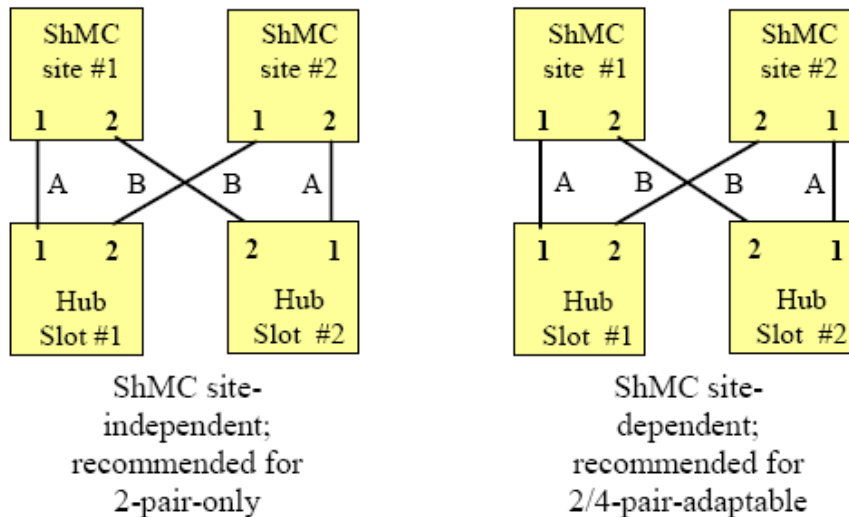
ShMC site #1
1 2

ShMC site #2
1 2

A B B A

1 2
Hub Slot #1

2 1
Hub Slot #2

ShMC site-independent; recommended for 2-pair-only

ShMC site #1
1 2

ShMC site #2
2 1

A B B A

1 2
Hub Slot #1

2 1
Hub Slot #2

ShMC site-dependent; recommended for 2/4-pair-adaptable